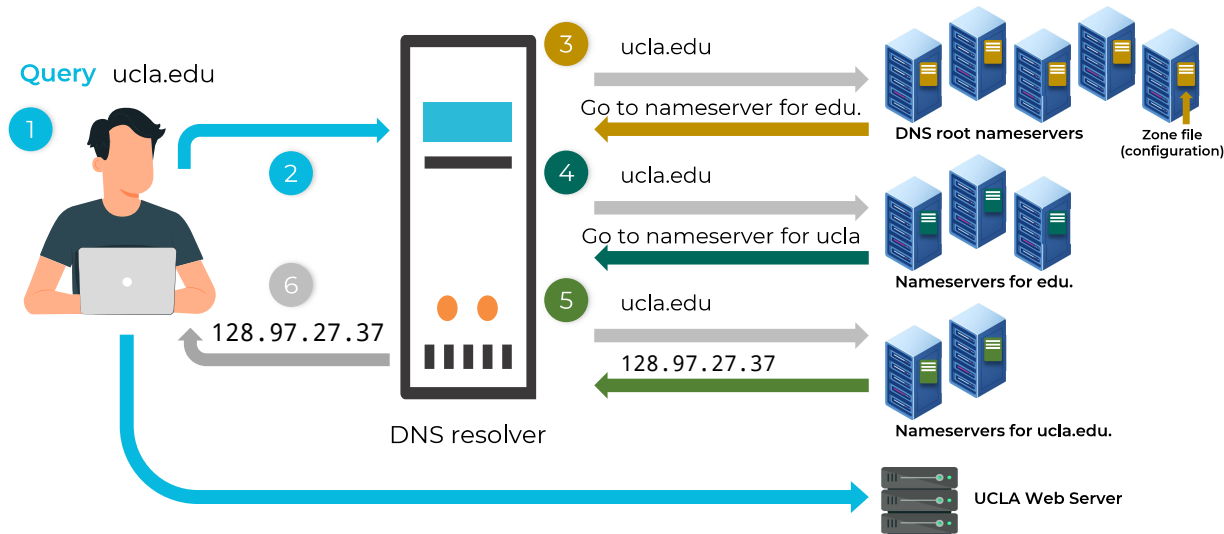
Query ucla.edu

1

2

6

128.97.27.37

DNS resolver

3

ucla.edu

Go to nameserver for edu.

DNS root nameservers

Zone file (configuration)

4

ucla.edu

Go to nameserver for ucla

Nameservers for edu.

5

ucla.edu

128.97.27.37

Nameservers for ucla.edu.

UCLA Web Server